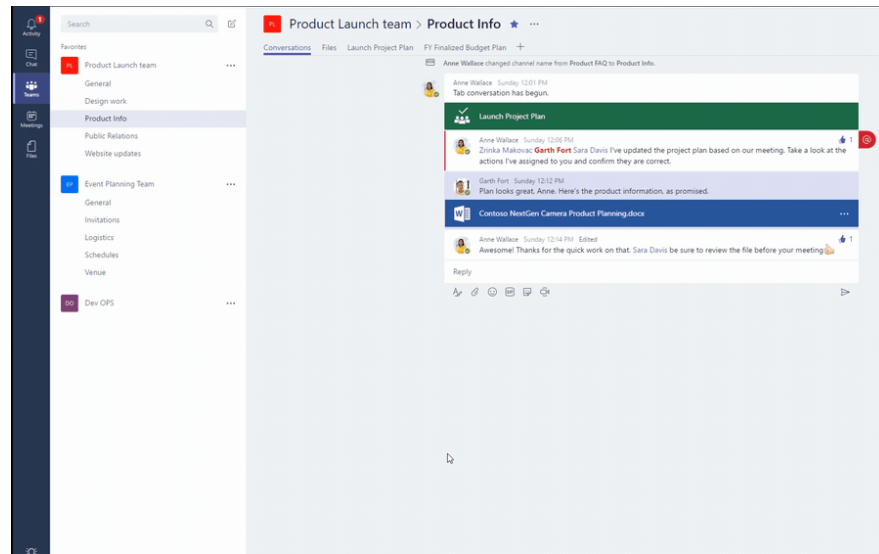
1
Activity
Chat
Teams
Meetings
Files

Search

Favorites
PL Product Launch team ···
General
Design work
Product Info
Public Relations
Website updates

EP Event Planning Team ···
General
Invitations
Logistics
Schedules
Venue

DO Dev OPS ···

PL Product Launch team > Product Info ···

Conversations Files Launch Project Plan FY Finalized Budget Plan +

Anne Wallace changed channel name from Product FAQ to Product Info.

Anne Wallace Sunday 12:01 PM
Tab conversation has begun.

Launch Project Plan

Anne Wallace Sunday 12:06 PM
Zrinka Makovac Garth Fort Sara Davis I've updated the project plan based on our meeting. Take a look at the actions I've assigned to you and confirm they are correct.
1

Garth Fort Sunday 12:12 PM
Plan looks great, Anne. Here's the product information, as promised.

Contoso NextGen Camera Product Planning.docx ···

Anne Wallace Sunday 12:14 PM Edited
Awesome! Thanks for the quick work on that. Sara Davis be sure to review the file before your meeting.
1

Reply